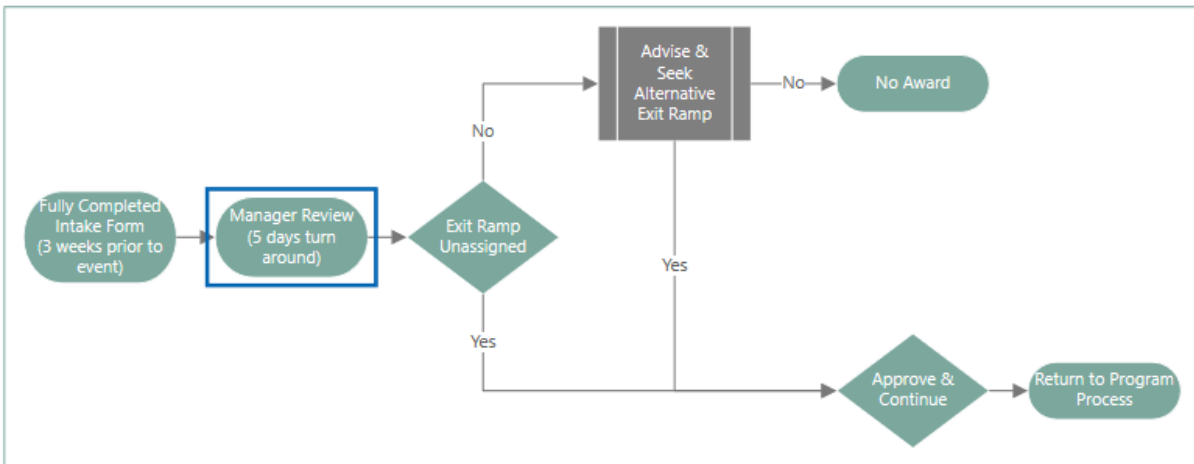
Advise & Seek Alternative Exit Ramp

No

No Award

No

Fully Completed Intake Form (3 weeks prior to event)

Manager Review (5 days turn around)

Exit Ramp Unassigned

Yes

Yes

Approve & Continue

Return to Program Process